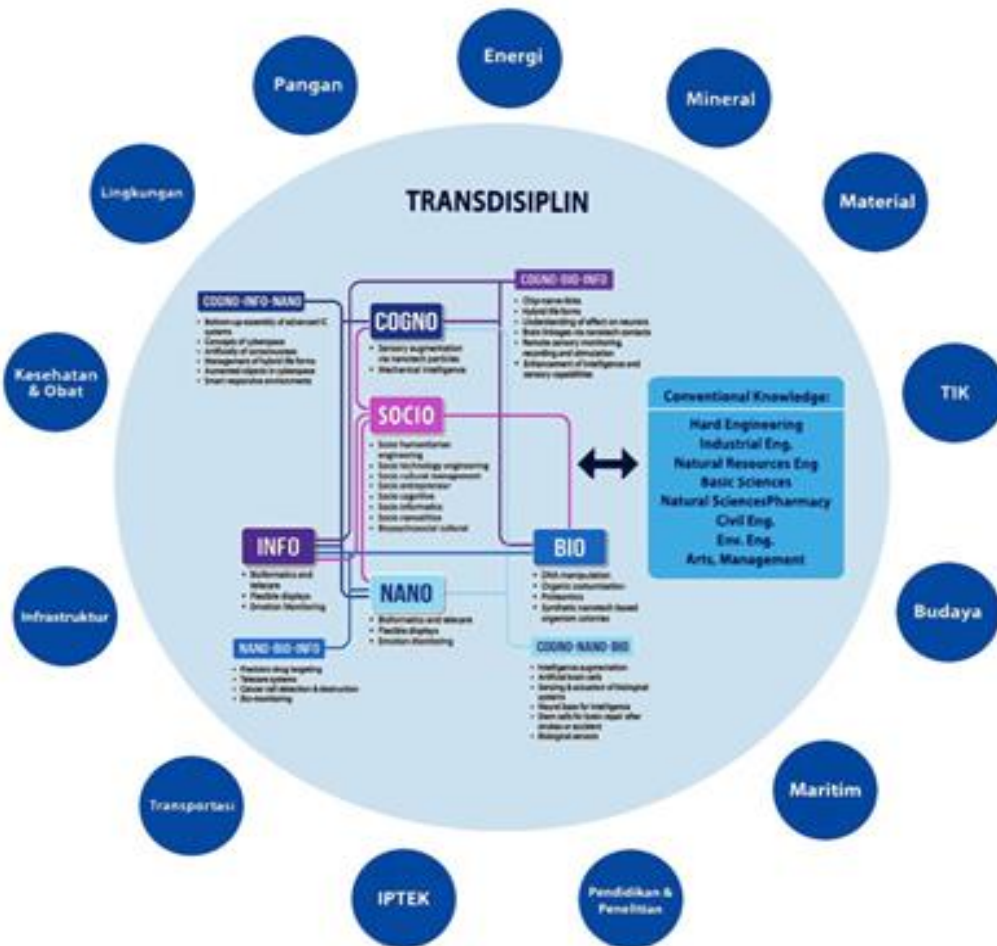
Energi

Pangan

Mineral

Lingkungan

TRANSDISIPLIN

Material

COGNO-BIO-INFO

- Chip-nerve links
- Hybrid life forms
- Understanding of effect on neurons
- Brain linkages via nanotech contacts
- Remote sensory monitoring, recording and stimulation
- Enhancement of intelligence and sensory capabilities

COGNO-INFO-NANO

- Bottom-up assembly of advanced IC systems
- Concepts of cyberspace
- Artificials of consciousness
- Management of hybrid life forms
- Humanoid objects in cyberspace
- Smart responsive environments

COGNO

- Sensory augmentation via nanotech particles
- Mechanical intelligence

Kesehatan & Obat

TIK

SOCIO

- Socio humanitarian engineering
- Socio technology engineering
- Socio cultural management
- Socio entrepreneur
- Socio cognitive
- Socio informatics
- Socio nanoethics
- Biosocio/nanosocio cultural

Conventional Knowledge:

Hard Engineering
Industrial Eng.
Natural Resources Eng
Basic Sciences
Natural SciencesPharmacy
Civil Eng.
Env. Eng.
Arts, Management

INFO

- Bioinformatics and telecare
- Flexible displays
- Emotion Monitoring

BIO

- DNA manipulation
- Organic consumerism
- Proteomics
- Synthetic nanotech-based organism colonies

Budaya

NANO

- Bioinformatics and telecare
- Flexible displays
- Emotion Monitoring

Infrastruktur

NANO-BIO-INFO

- Precision drug targeting
- Telecare systems
- Cancer cell detection & destruction
- Bio-monitoring

COGNO-NANO-BIO

- Intelligence augmentation
- Artificial brain cells
- Sensing & actuation of biological systems
- Neural base for intelligence
- Stem cells for brain repair after stroke or accident
- Biological sensors

Transportasi

Maritim

IPTEK

Pendidikan & Penelitian